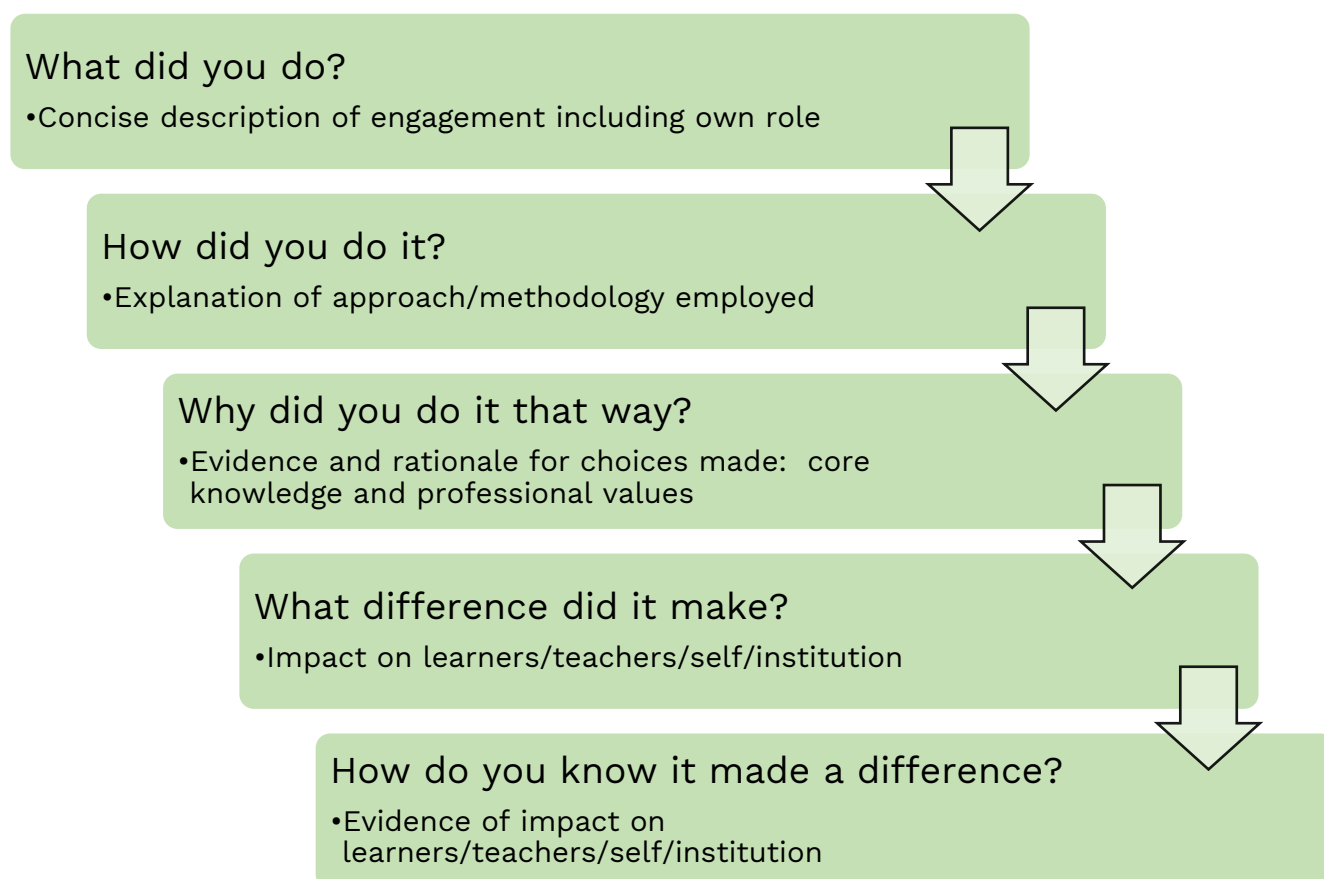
What did you do?
•Concise description of engagement including own role

How did you do it?
•Explanation of approach/methodology employed

Why did you do it that way?
•Evidence and rationale for choices made: core knowledge and professional values

What difference did it make?
•Impact on learners/teachers/self/institution

How do you know it made a difference?
•Evidence of impact on learners/teachers/self/institution